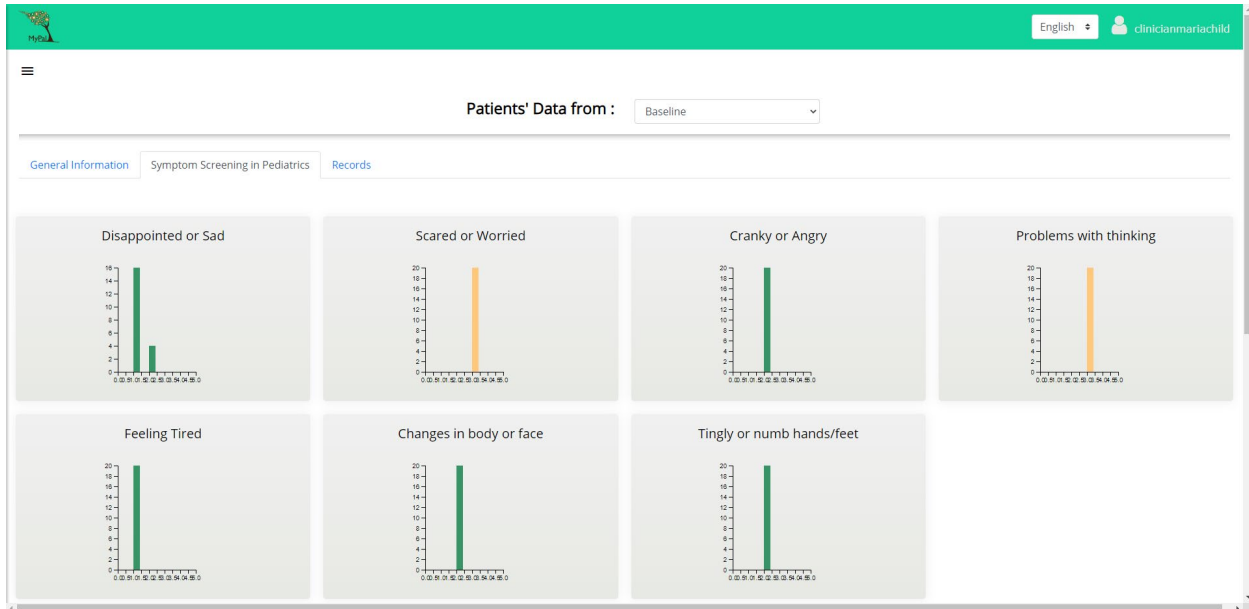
MyPal

English

clinicianmariachild

Patients' Data from :

Baseline

General Information

Symptom Screening in Pediatrics

Records

Disappointed or Sad

16
14
12
10
8
6
4
2
0
0.00.51.01.52.02.53.03.54.04.55.0

Scared or Worried

20
18
16
14
12
10
8
6
4
2
0
0.00.51.01.52.02.53.03.54.04.55.0

Cranky or Angry

20
18
16
14
12
10
8
6
4
2
0
0.00.51.01.52.02.53.03.54.04.55.0

Problems with thinking

20
18
16
14
12
10
8
6
4
2
0
0.00.51.01.52.02.53.03.54.04.55.0

Feeling Tired

20
18
16
14
12
10
8
6
4
2
0
0.00.51.01.52.02.53.03.54.04.55.0

Changes in body or face

20
18
16
14
12
10
8
6
4
2
0
0.00.51.01.52.02.53.03.54.04.55.0

Tingly or numb hands/feet

20
18
16
14
12
10
8
6
4
2
0
0.00.51.01.52.02.53.03.54.04.55.0